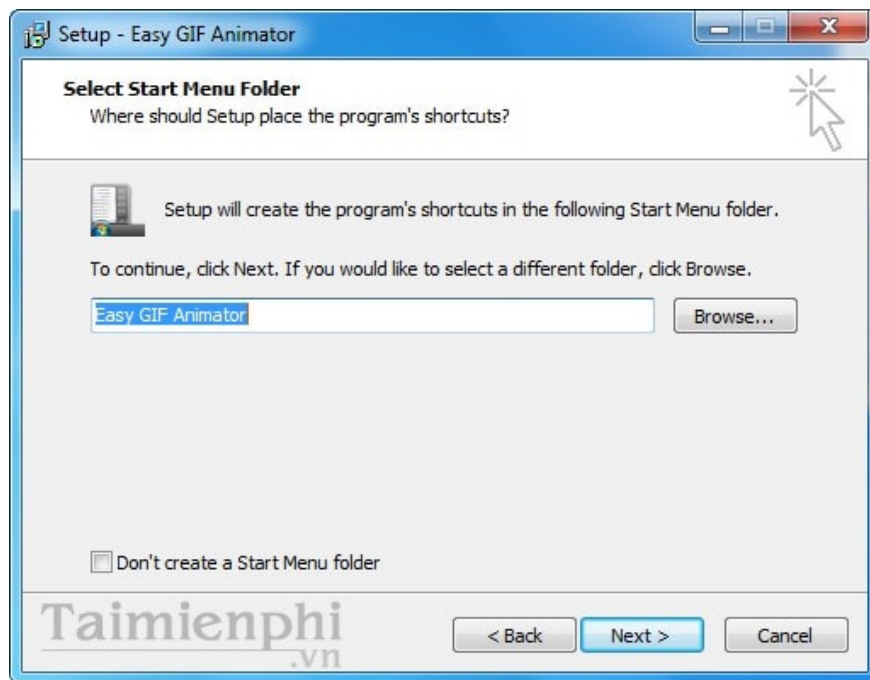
Setup - Easy GIF Animator

Select Start Menu Folder
Where should Setup place the program's shortcuts?

Setup will create the program's shortcuts in the following Start Menu folder.

To continue, click Next. If you would like to select a different folder, click Browse.

Easy GIF Animator

Browse...

Don't create a Start Menu folder

Taimienphi .vn

< Back

Next >

Cancel